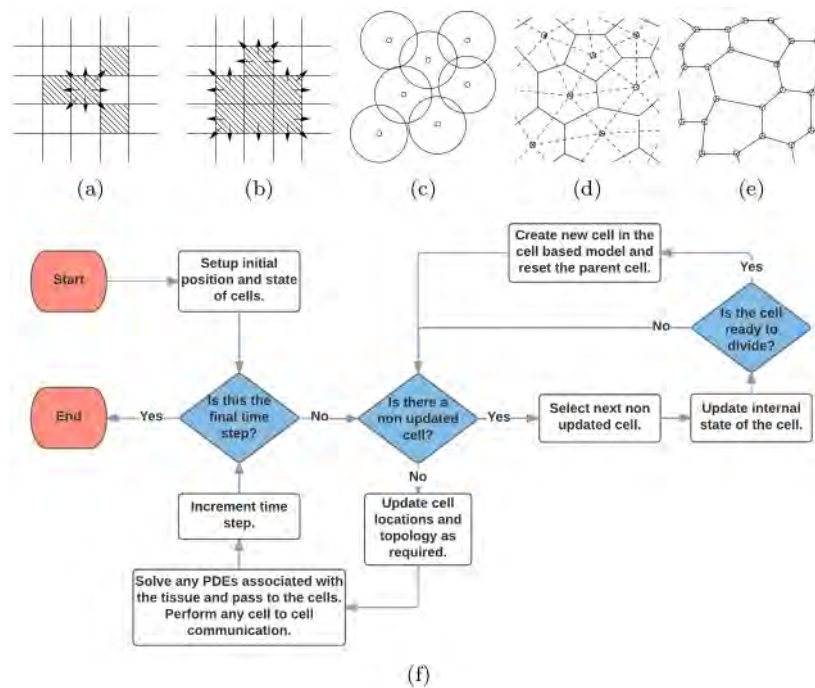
(a)

(b)

(c)

(d)

(e)

Start

Setup initial position and state of cells.

Create new cell in the cell based model and reset the parent cell.

Yes

No

Is the cell ready to divide?

End

Yes

Is this the final time step?

No

Is there a non updated cell?

Yes

Select next non updated cell.

Update internal state of the cell.

No

Increment time step.

Update cell locations and topology as required.

Solve any PDEs associated with the tissue and pass to the cells. Perform any cell to cell communication.

(f)